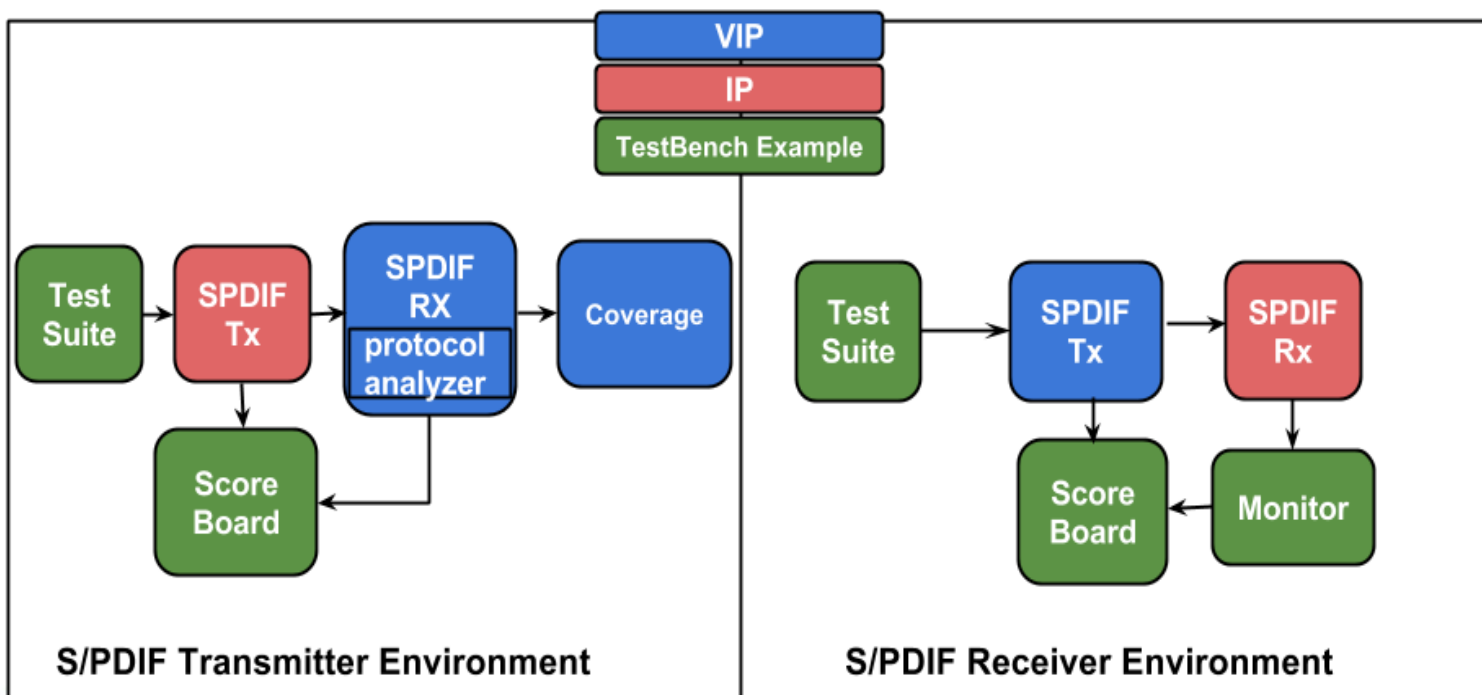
VIP
IP
TestBench Example

Test Suite
SPDIF Tx
SPDIF RX
protocol analyzer
Coverage
Score Board

S/PDIF Transmitter Environment

Test Suite
SPDIF Tx
SPDIF Rx
Score Board
Monitor

S/PDIF Receiver Environment